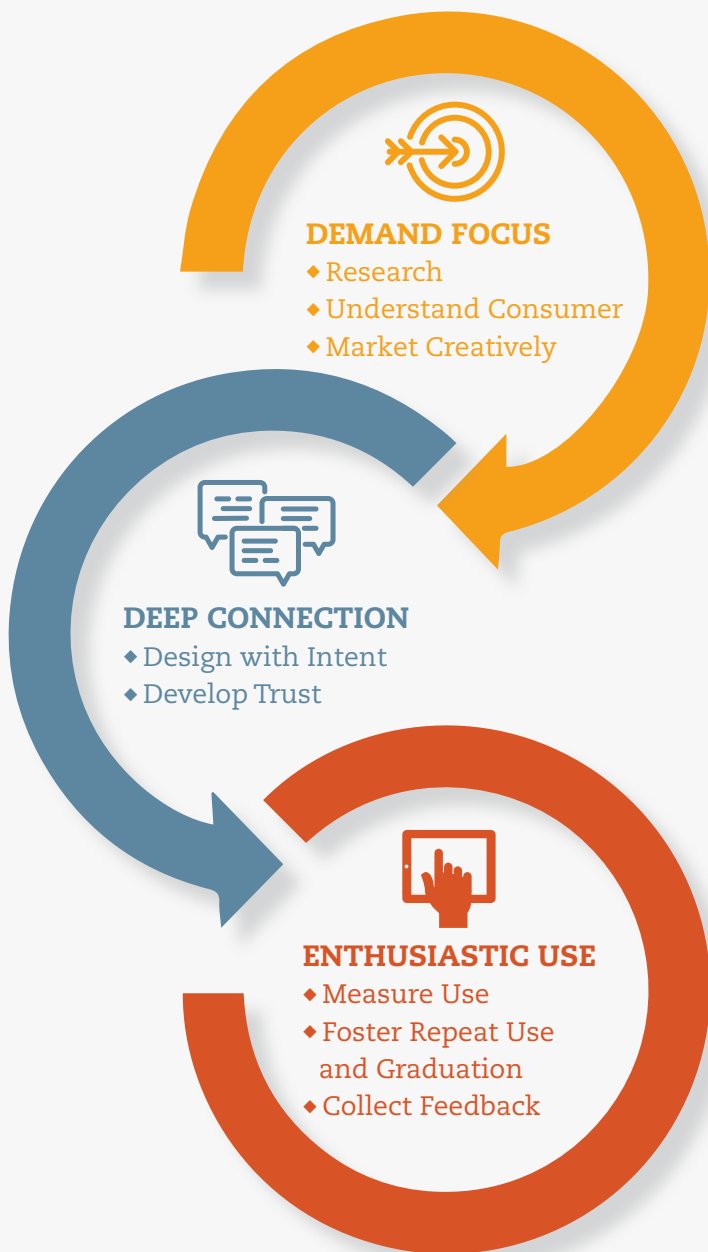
DEMAND FOCUS
◆ Research
◆ Understand Consumer
◆ Market Creatively

DEEP CONNECTION
◆ Design with Intent
◆ Develop Trust

ENTHUSIASTIC USE
◆ Measure Use
◆ Foster Repeat Use and Graduation
◆ Collect Feedback